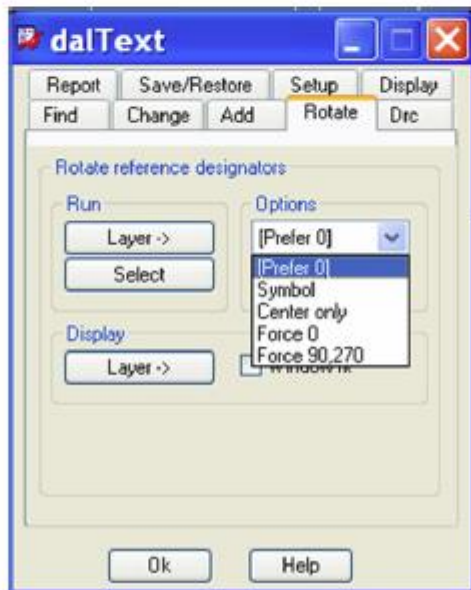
dalText

Report
Save/Restore
Setup
Display
Find
Change
Add
Rotate
Drc

Rotate reference designators

Run
Layer ->
Select

Options
[Prefer 0]
[Prefer 0]
Symbol
Center only
Force 0
Force 90,270

Display
Layer ->
Window fit

Ok
Help